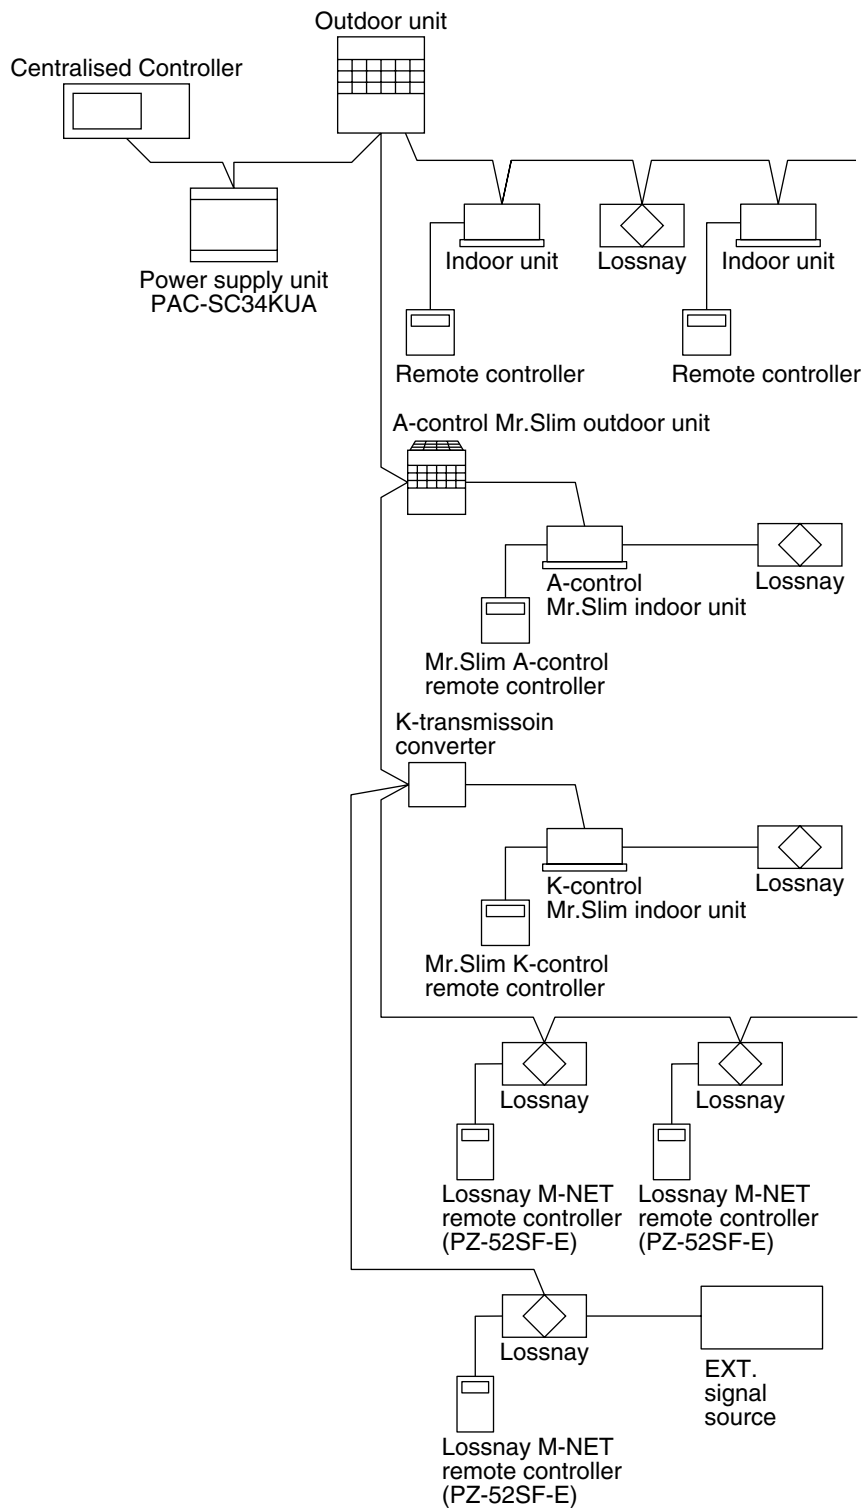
Outdoor unit

Centralised Controller

Power supply unit
PAC-SC34KUA

Indoor unit

Lossnay

Indoor unit

Remote controller

Remote controller

A-control Mr.Slim outdoor unit

A-control
Mr.Slim indoor unit

Lossnay

Mr.Slim A-control
remote controller

K-transmissoin
converter

K-control
Mr.Slim indoor unit

Lossnay

Mr.Slim K-control
remote controller

Lossnay

Lossnay

Lossnay M-NET
remote controller
(PZ-52SF-E)

Lossnay M-NET
remote controller
(PZ-52SF-E)

Lossnay

EXT.
signal
source

Lossnay M-NET
remote controller
(PZ-52SF-E)